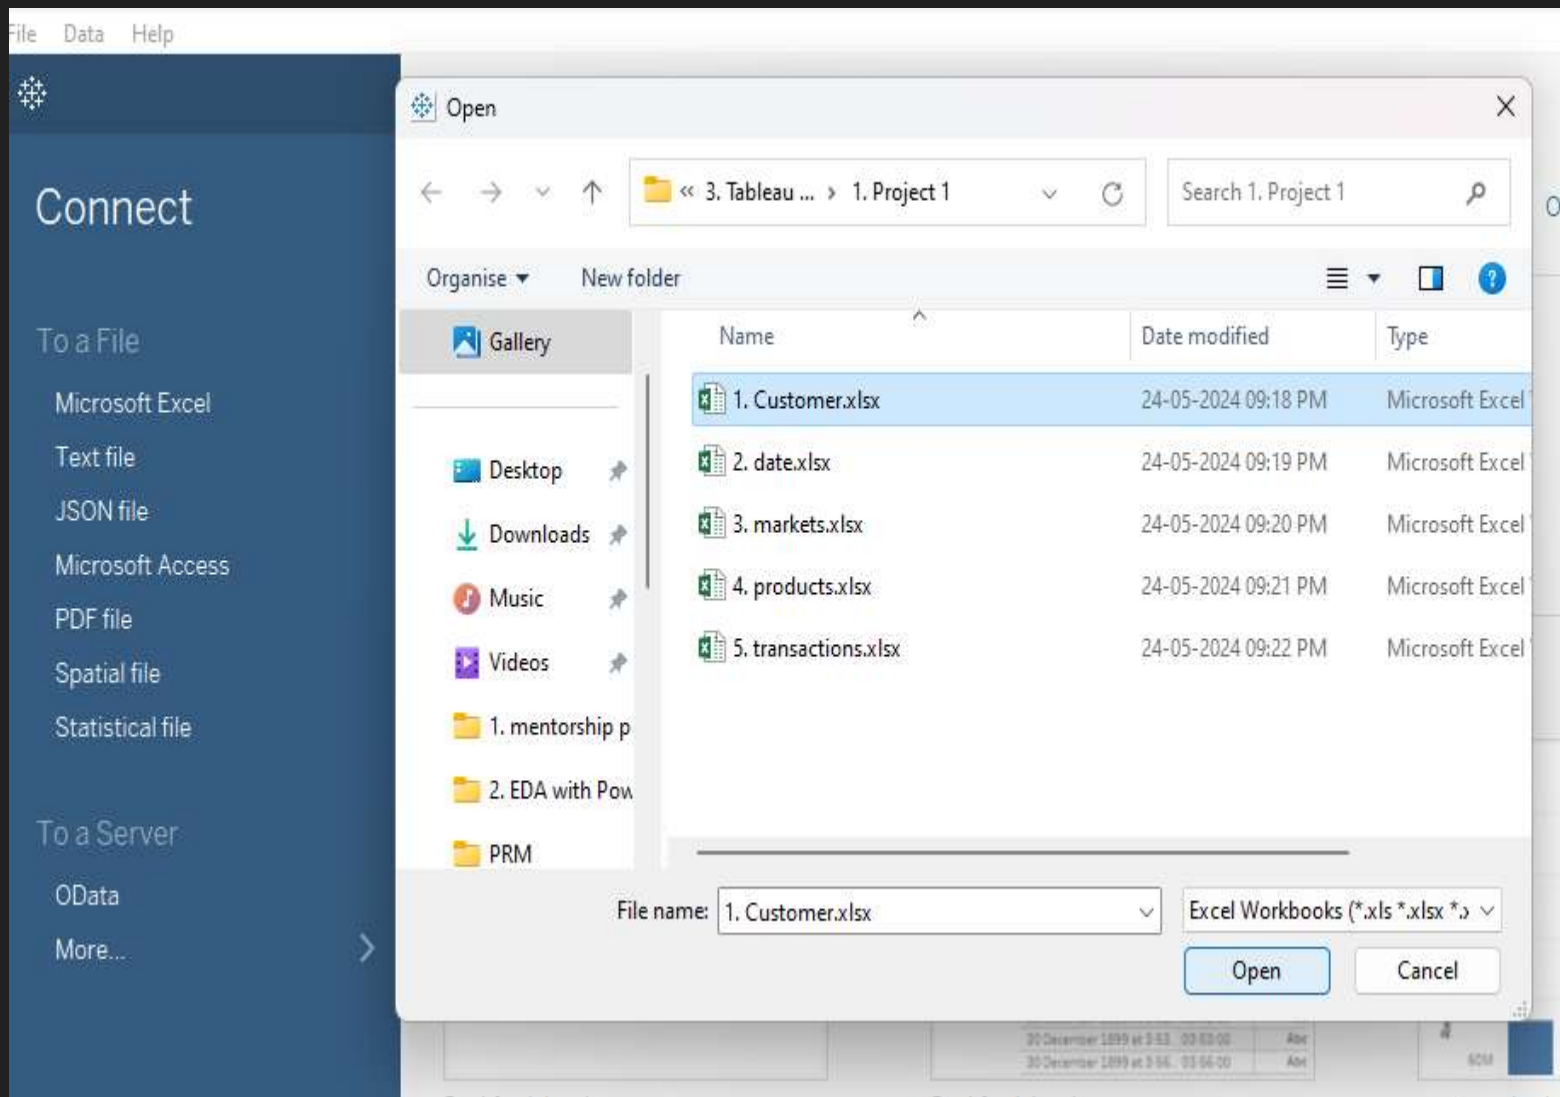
File Data Help

Connect

To a File
Microsoft Excel
Text file
JSON file
Microsoft Access
PDF file
Spatial file
Statistical file

To a Server
OData
More...

Open

« 3. Tableau ... › 1. Project 1

Search 1. Project 1

Organise ▾ New folder

Gallery
Desktop
Downloads
Music
Videos
1. mentorship p
2. EDA with Pow
PRM

| Name | Date modified | Type |
|---|---|---|
| 1. Customer.xlsx | 24-05-2024 09:18 PM | Microsoft Excel |
| 2. date.xlsx | 24-05-2024 09:19 PM | Microsoft Excel |
| 3. markets.xlsx | 24-05-2024 09:20 PM | Microsoft Excel |
| 4. products.xlsx | 24-05-2024 09:21 PM | Microsoft Excel |
| 5. transactions.xlsx | 24-05-2024 09:22 PM | Microsoft Excel |

File name: 1. Customer.xlsx

Excel Workbooks (*.xls *.xlsx *.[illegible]

Open Cancel